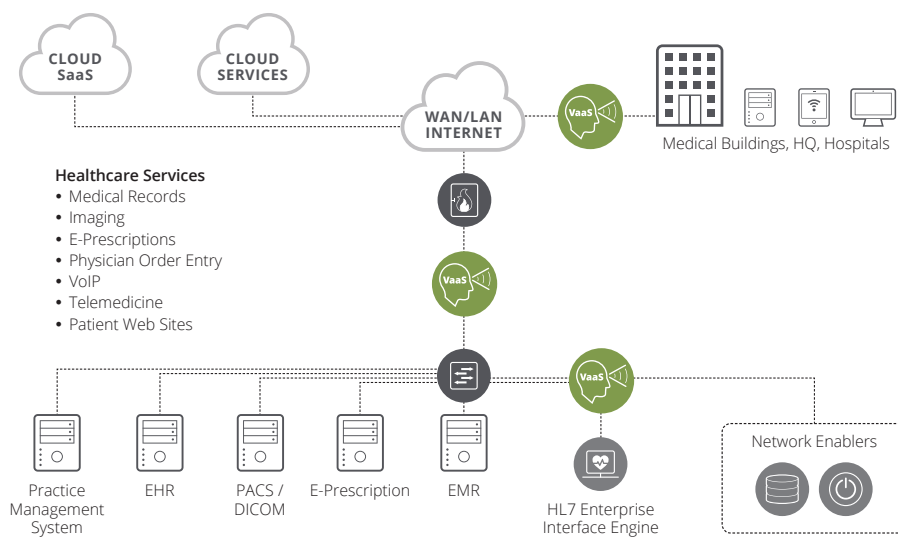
CLOUD SaaS

CLOUD SERVICES

WAN/LAN INTERNET

VaaS

Medical Buildings, HQ, Hospitals

Healthcare Services
• Medical Records
• Imaging
• E-Prescriptions
• Physician Order Entry
• VoIP
• Telemedicine
• Patient Web Sites

VaaS

VaaS

Practice Management System

EHR

PACS / DICOM

E-Prescription

EMR

HL7 Enterprise Interface Engine

Network Enablers